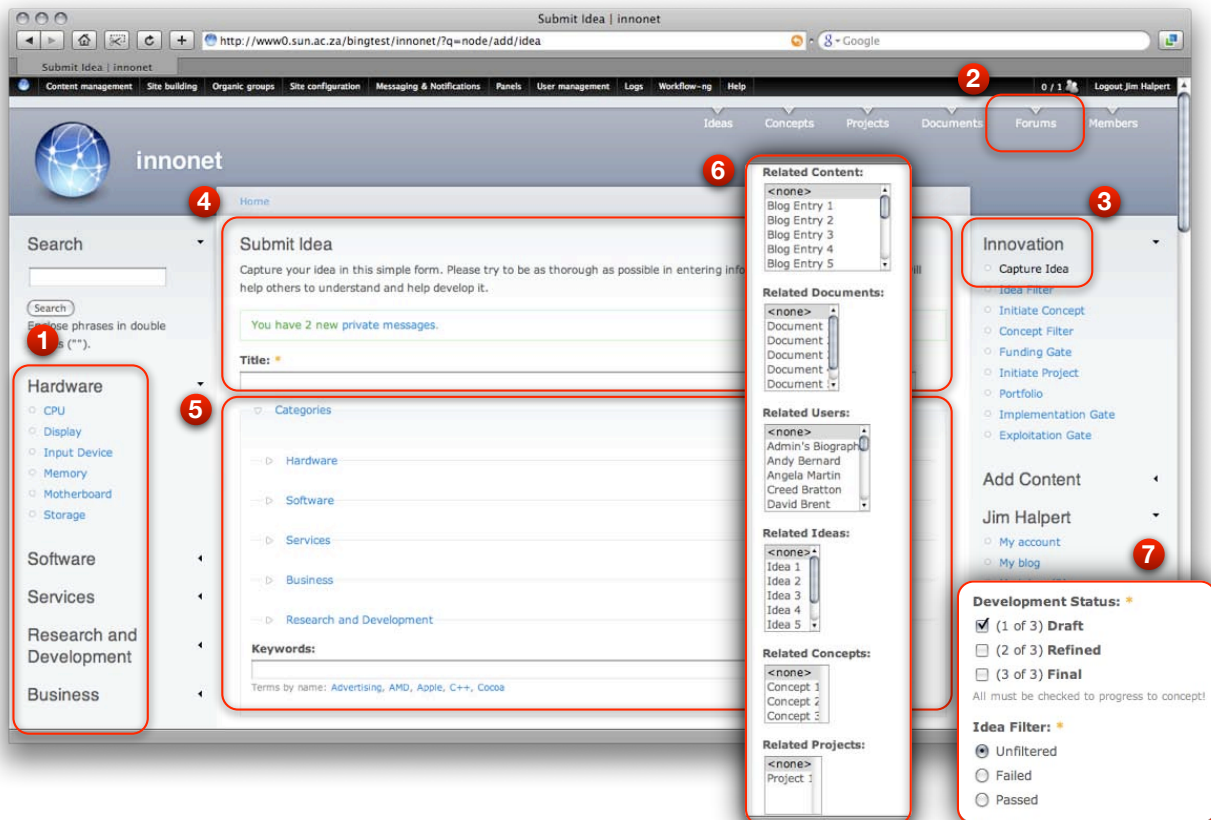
Submit Idea | innonet

http://www0.sun.ac.za/bingtest/innonet/?q=node/add/idea

Google

Submit Idea | innonet

Content management | Site building | Organic groups | Site configuration | Messaging & Notifications | Panels | User management | Logs | Workflow-ng | Help

0 / 1

Logout Jim Halpert

2

Ideas | Concepts | Projects | Documents | Forums | Members

innonet

6

Related Content:

<none>
Blog Entry 1
Blog Entry 2
Blog Entry 3
Blog Entry 4
Blog Entry 5

Related Documents:

<none>
Document
Document
Document
Document
Document

Related Users:

<none>
Admin's Biograph
Andy Bernard
Angela Martin
Creed Bratton
David Brent

Related Ideas:

<none>
Idea 1
Idea 2
Idea 3
Idea 4
Idea 5

Related Concepts:

<none>
Concept 1
Concept 2
Concept 3

Related Projects:

<none>
Project 1

4

Home

3

Search

Search

E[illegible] phrases in double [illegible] ("").

1

Hardware

CPU
Display
Input Device
Memory
Motherboard
Storage

Software

Services

Research and Development

Business

Submit Idea

Capture your idea in this simple form. Please try to be as thorough as possible in entering info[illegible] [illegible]ill help others to understand and help develop it.

You have 2 new private messages.

Title: *

5

Categories

Hardware

Software

Services

Business

Research and Development

Keywords:

Terms by name: Advertising, AMD, Apple, C++, Cocoa

Innovation

Capture Idea
Idea Filter
Initiate Concept
Concept Filter
Funding Gate
Initiate Project
Portfolio
Implementation Gate
Exploitation Gate

Add Content

Jim Halpert

My account
My blog

7

Development Status: *

(1 of 3) Draft
(2 of 3) Refined
(3 of 3) Final

All must be checked to progress to concept!

Idea Filter: *

Unfiltered
Failed
Passed